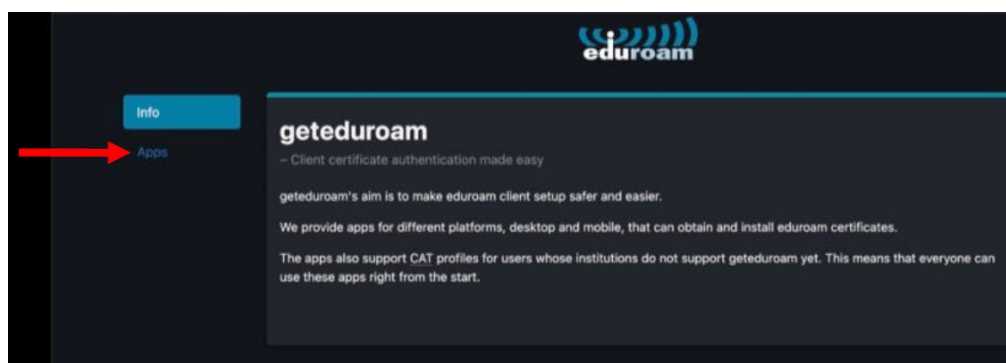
eduroam

Info

Apps

geteduroam

– Client certificate authentication made easy

geteduroam's aim is to make eduroam client setup safer and easier.

We provide apps for different platforms, desktop and mobile, that can obtain and install eduroam certificates.

The apps also support CAT profiles for users whose institutions do not support geteduroam yet. This means that everyone can use these apps right from the start.